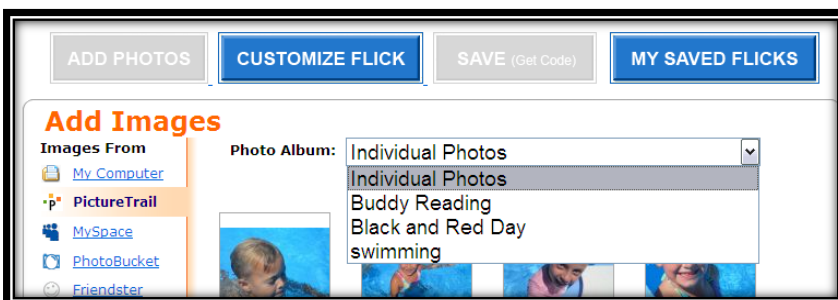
ADD PHOTOS
CUSTOMIZE FLICK
SAVE (Get Code)
MY SAVED FLICKS

Add Images

Images From
My Computer
PictureTrail
MySpace
PhotoBucket
Friendster

Photo Album: Individual Photos
Individual Photos
Buddy Reading
Black and Red Day
swimming